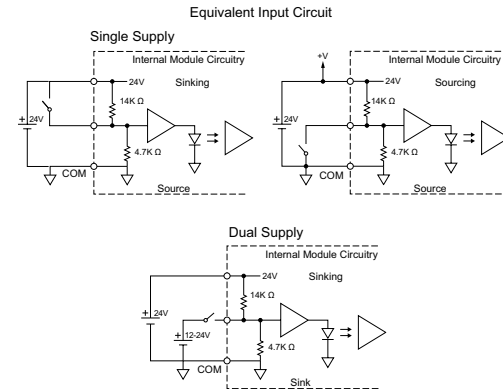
Equivalent Input Circuit

Single Supply

Internal Module Circuitry

24V

Sinking

14K Ω

+ 24V

4.7K Ω

COM

Source

+V

Internal Module Circuitry

24V

Sourcing

14K Ω

+ 24V

4.7K Ω

COM

Source

Dual Supply

Internal Module Circuitry

24V

Sinking

14K Ω

+ 24V

+ 12-24V

4.7K Ω

COM

Sink